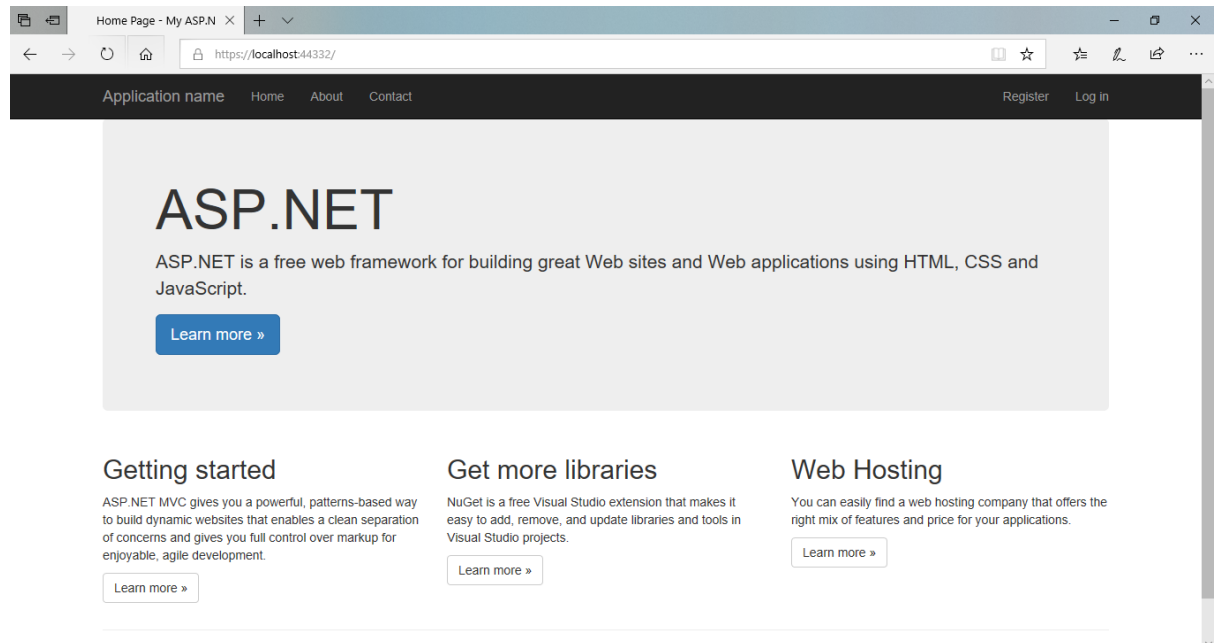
Home Page - My ASP.N

https://localhost:44332/

Application name Home About Contact Register Log in

ASP.NET

ASP.NET is a free web framework for building great Web sites and Web applications using HTML, CSS and JavaScript.

Learn more »

Getting started

ASP.NET MVC gives you a powerful, patterns-based way to build dynamic websites that enables a clean separation of concerns and gives you full control over markup for enjoyable, agile development.

Learn more »

Get more libraries

NuGet is a free Visual Studio extension that makes it easy to add, remove, and update libraries and tools in Visual Studio projects.

Learn more »

Web Hosting

You can easily find a web hosting company that offers the right mix of features and price for your applications.

Learn more »